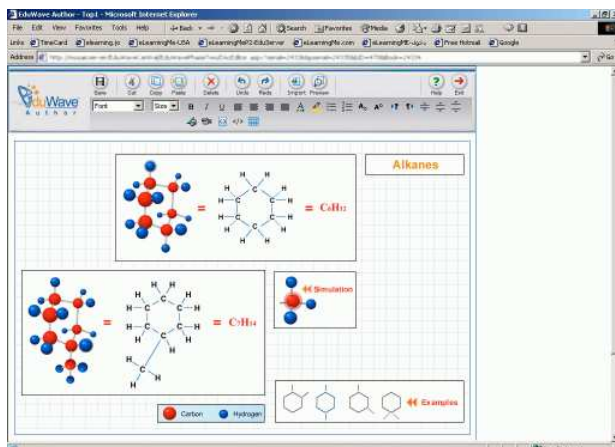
EduWave Author - Top1 - Microsoft Internet Explorer

File Edit View Favorites Tools Help

Back Search Favorites Media

Links TimeCard elearning.jo eLearningMe-USA eLearningMe72-EduServer eLearningMe.com eLearningME-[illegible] Free Hotmail Google

Address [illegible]

Go

EduWave Author

Save Cut Copy Paste Delete Undo Redo Insert Preview Help Exit

Font Size B I U

Alkanes

= $C_6H_{12}$

H H H H H H H H H H H H C C C C C C

= $C_7H_{14}$

H H H H H H H H H H H H H H C C C C C C C

Simulation

Examples

Carbon Hydrogen